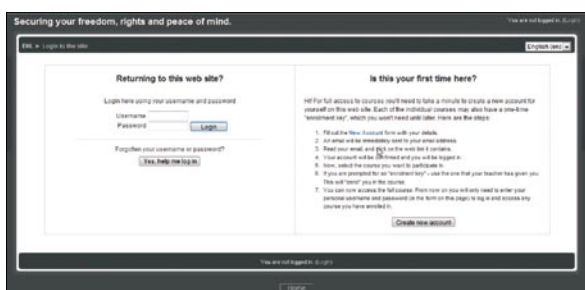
Securing your freedom, rights and peace of mind.

You are not logged in. (Login)

EHL ► Login to the site

English (en) ▾

Returning to this web site?

Login here using your username and password

Username
Password
Login

Forgotten your username or password?
Yes, help me log in

Is this your first time here?

Hi! For full access to courses you'll need to take a minute to create a new account for yourself on this web site. Each of the individual courses may also have a one-time "enrolment key", which you won't need until later. Here are the steps:

1. Fill out the New Account form with your details.
2. An email will be immediately sent to your email address.
3. Read your email, and click on the web link it contains.
4. Your account will be confirmed and you will be logged in.
5. Now, select the course you want to participate in.
6. If you are prompted for an "enrolment key" - use the one that your teacher has given you. This will "enrol" you in the course.
7. You can now access the full course. From now on you will only need to enter your personal username and password (in the form on this page) to log in and access any course you have enrolled in.

Create new account

You are not logged in. (Login)

Home